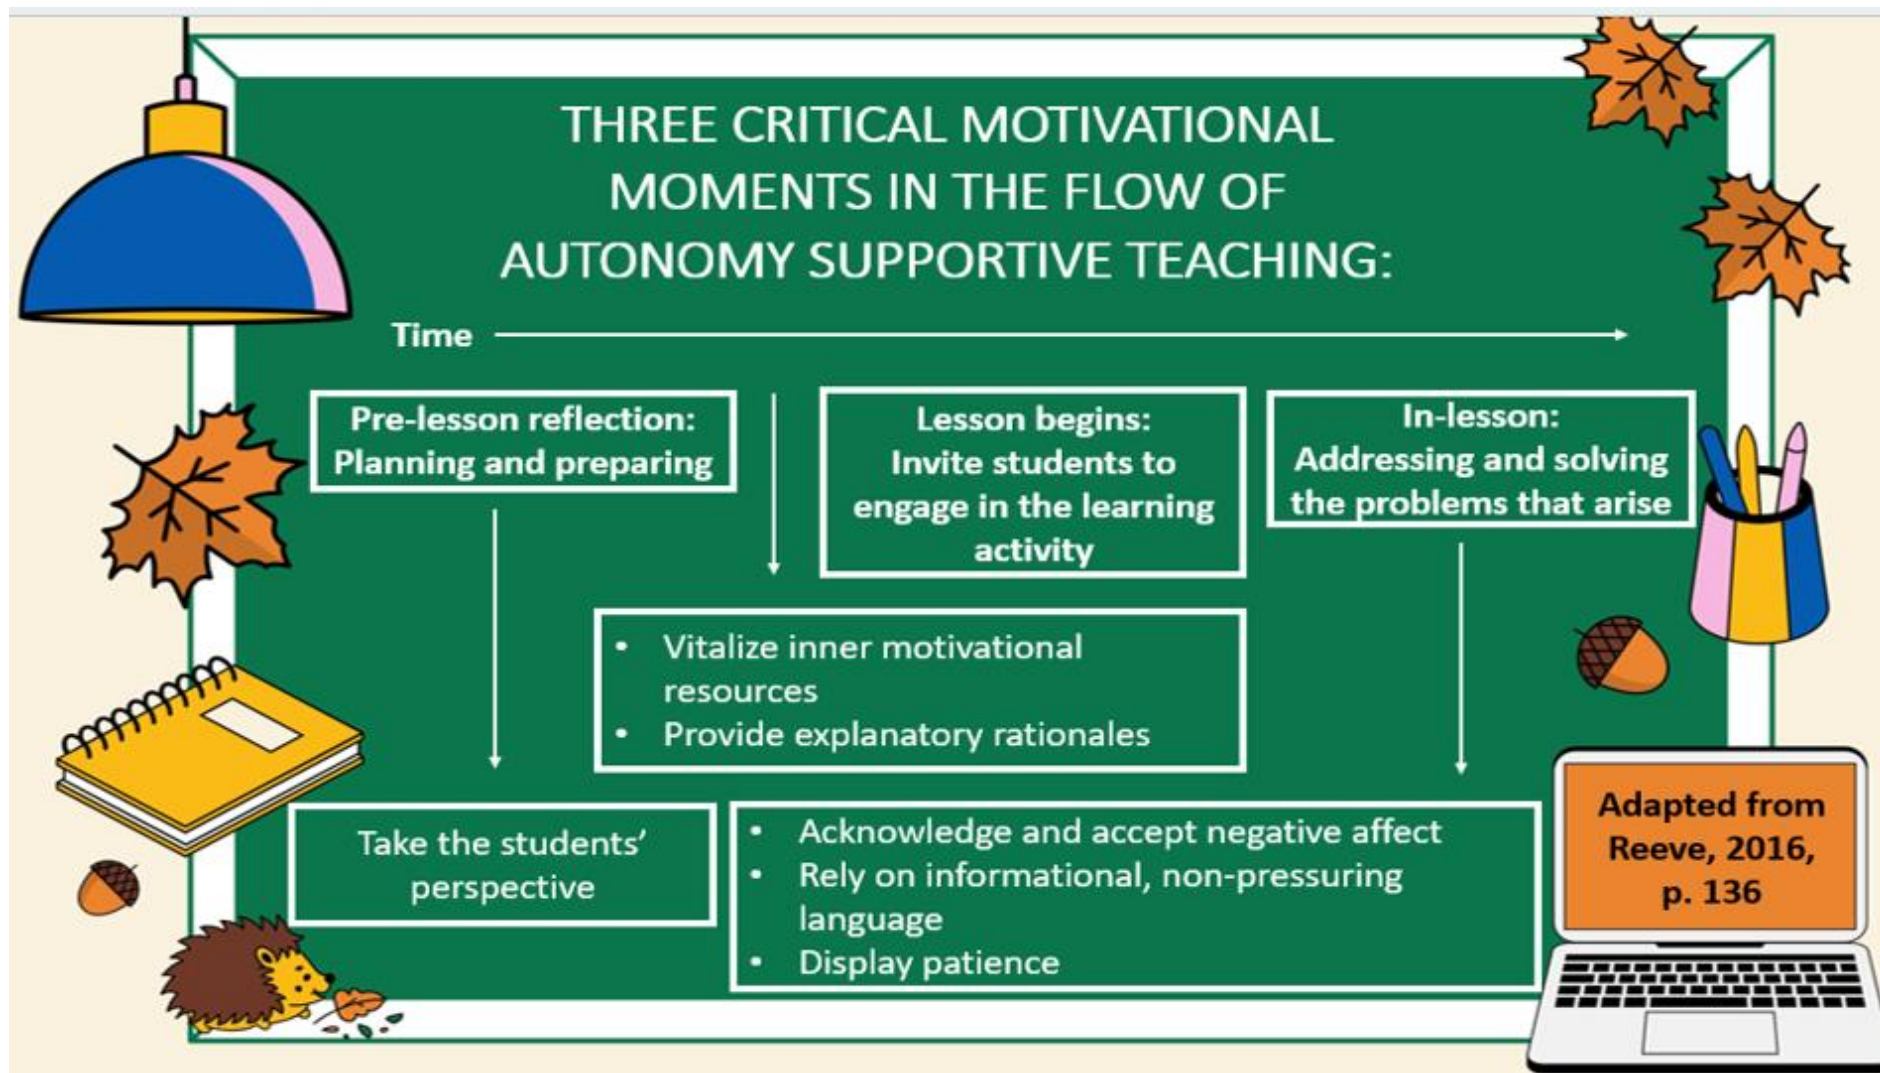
THREE CRITICAL MOTIVATIONAL MOMENTS IN THE FLOW OF AUTONOMY SUPPORTIVE TEACHING:

Time

Pre-lesson reflection: Planning and preparing

Lesson begins: Invite students to engage in the learning activity

In-lesson: Addressing and solving the problems that arise

- Vitalize inner motivational resources
- Provide explanatory rationales

Take the students' perspective

- Acknowledge and accept negative affect
- Rely on informational, non-pressuring language
- Display patience

Adapted from Reeve, 2016, p. 136